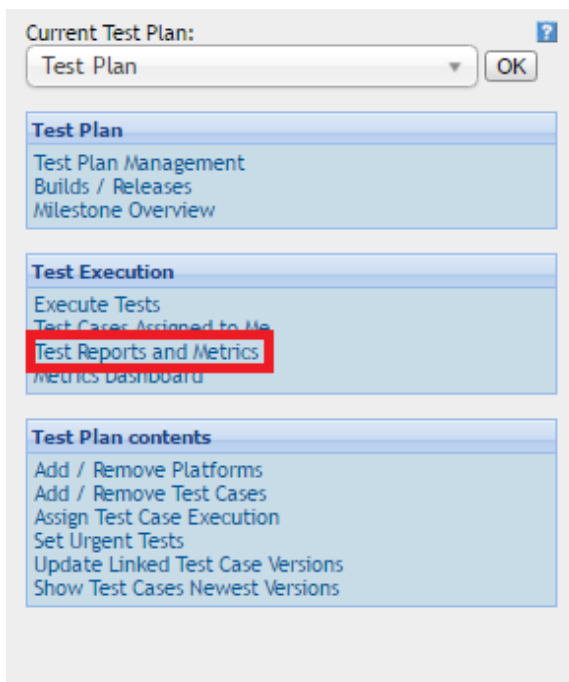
Current Test Plan:
?
Test Plan
OK

Test Plan
Test Plan Management
Builds / Releases
Milestone Overview

Test Execution
Execute Tests
Test Cases Assigned to Me
Test Reports and Metrics
Metrics Dashboard

Test Plan contents
Add / Remove Platforms
Add / Remove Test Cases
Assign Test Case Execution
Set Urgent Tests
Update Linked Test Case Versions
Show Test Cases Newest Versions